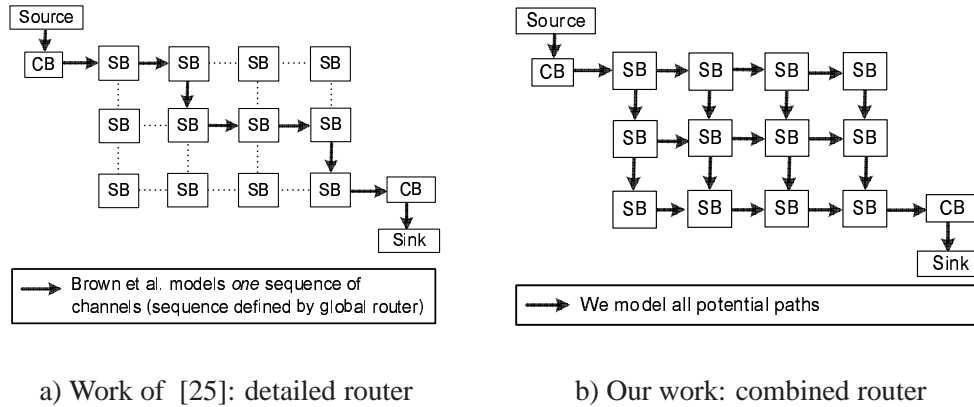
Source

CB SB SB SB SB

SB SB SB SB

SB SB SB SB CB

Sink

Brown et al. models *one* sequence of channels (sequence defined by global router)

a) Work of [25]: detailed router

Source

CB SB SB SB SB

SB SB SB SB

SB SB SB SB CB

Sink

We model all potential paths

b) Our work: combined router